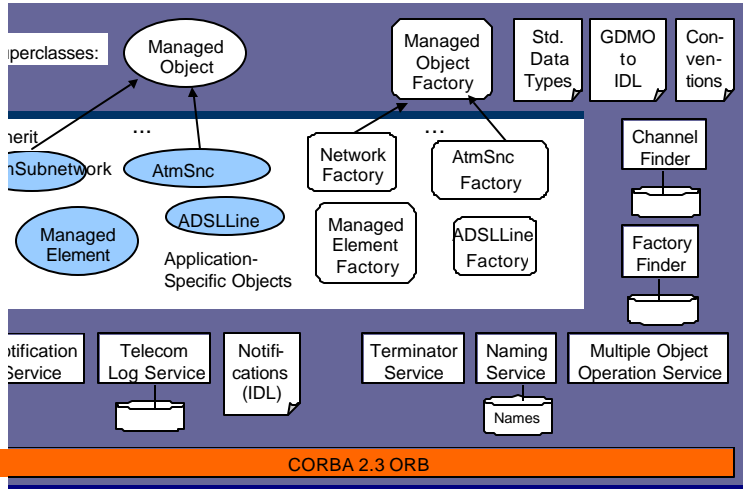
perclasses:

Managed Object

Managed Object Factory

Std. Data Types

GDMO to IDL

Conventions

herit

...

...

nSubnetwork

AtmSnc

Network Factory

AtmSnc Factory

Channel Finder

Managed Element

ADSLLine

Application-Specific Objects

Managed Element Factory

ADSLLine Factory

Factory Finder

otification Service

Telecom Log Service

Notifications (IDL)

Terminator Service

Naming Service

Names

Multiple Object Operation Service

CORBA 2.3 ORB